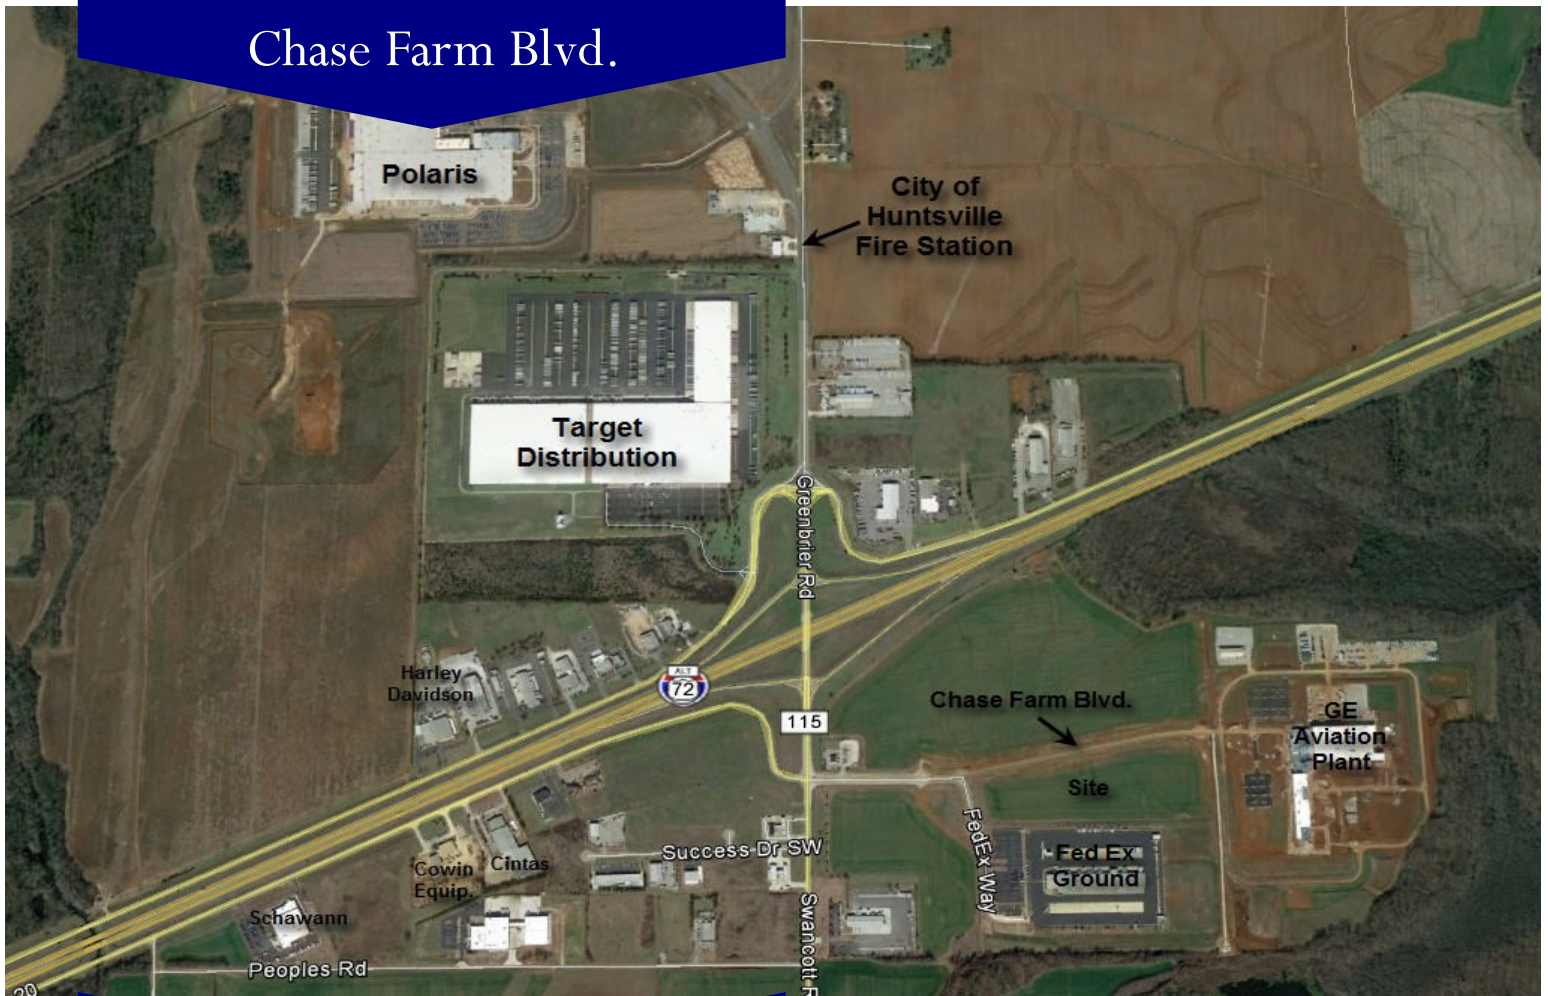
Chase Farm Blvd.

Polaris

City of Huntsville Fire Station

Target Distribution

Greenbrier Rd

Harley Davidson

ALT 72

115

Chase Farm Blvd.

GE Aviation Plant

Site

Success Dr SW

FedEx Way

Fed Ex Ground

Cowin Equip.

Cintas

Schawann

Peoples Rd

Swancott R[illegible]